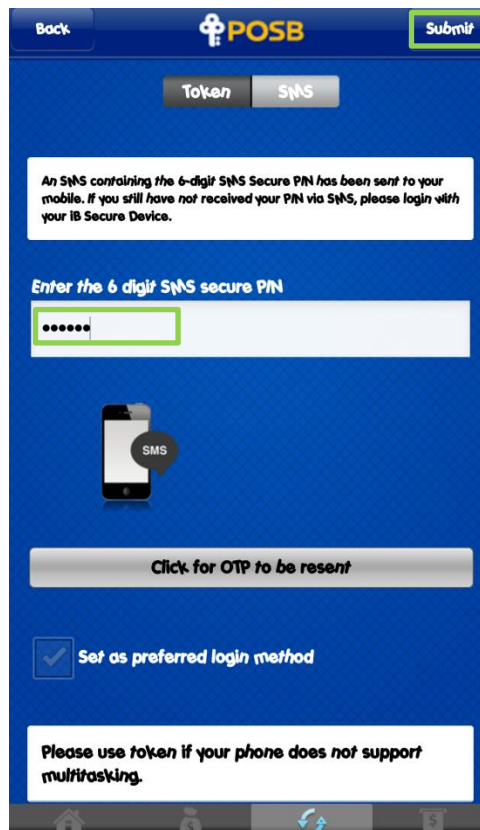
Back
POSB
Submit

Token SMS

An SMS containing the 6-digit SMS Secure PIN has been sent to your mobile. If you still have not received your PIN via SMS, please login with your iB Secure Device.

Enter the 6 digit SMS secure PIN

••••••

SMS

Click for OTP to be resent

Set as preferred login method

Please use token if your phone does not support multitasking.